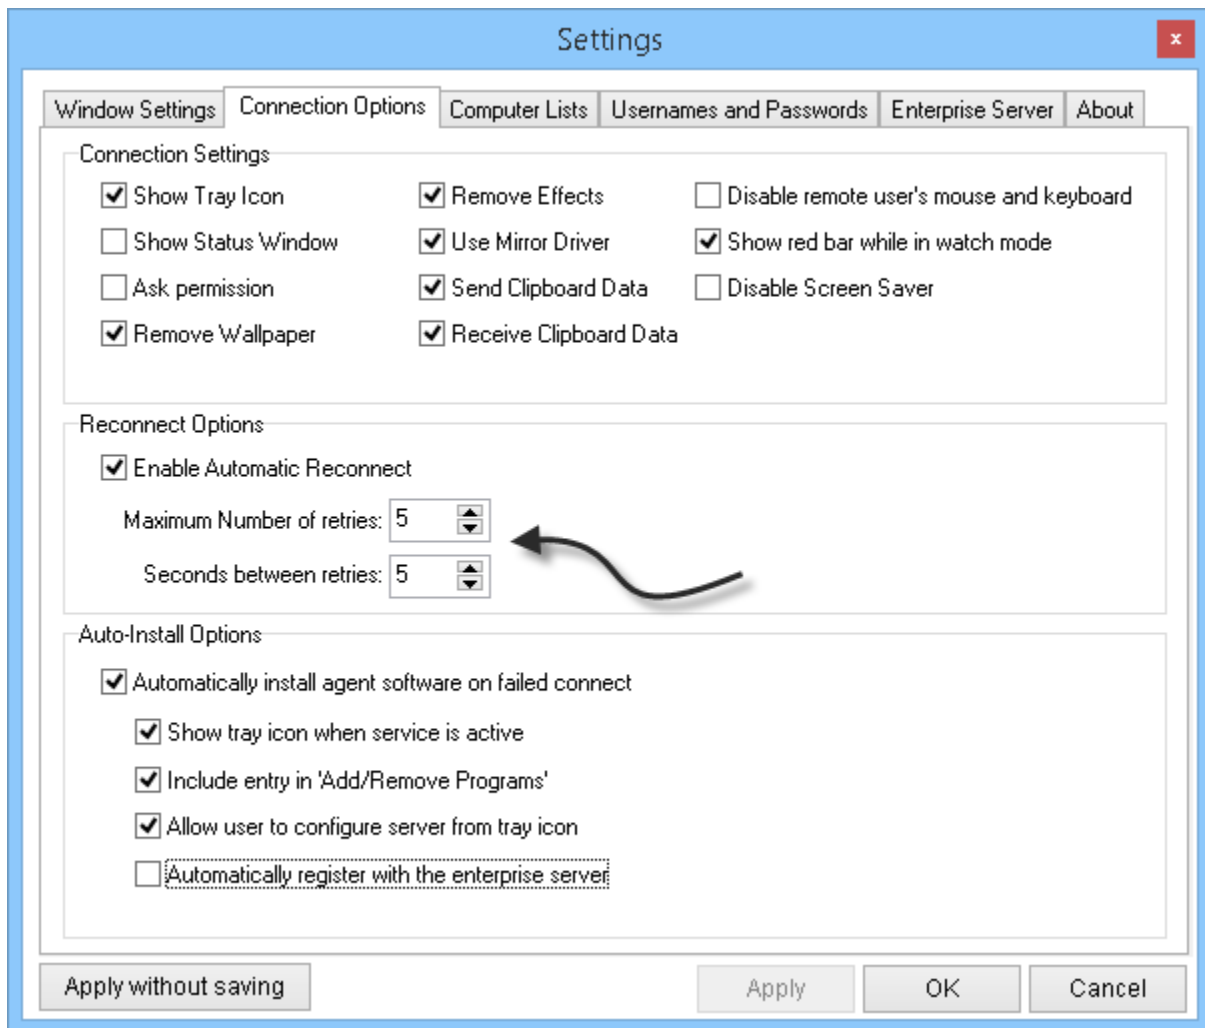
Settings

×

Window Settings | Connection Options | Computer Lists | Usernames and Passwords | Enterprise Server | About

Connection Settings

Show Tray Icon
Remove Effects
Disable remote user's mouse and keyboard
Show Status Window
Use Mirror Driver
Show red bar while in watch mode
Ask permission
Send Clipboard Data
Disable Screen Saver
Remove Wallpaper
Receive Clipboard Data

Reconnect Options

Enable Automatic Reconnect

Maximum Number of retries: 5

Seconds between retries: 5

Auto-Install Options

Automatically install agent software on failed connect

Show tray icon when service is active

Include entry in 'Add/Remove Programs'

Allow user to configure server from tray icon

Automatically register with the enterprise server

Apply without saving

Apply

OK

Cancel